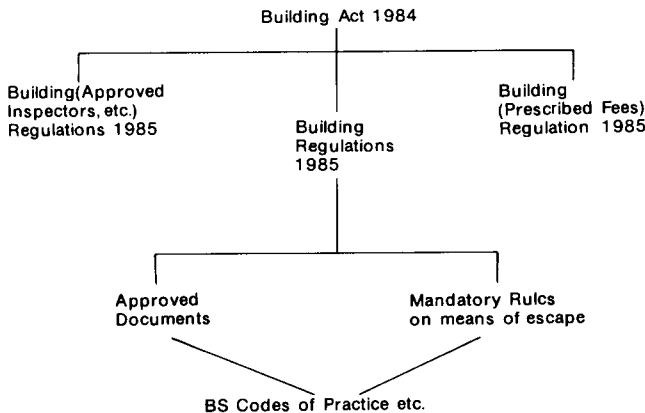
Building Act 1984

Building(Approved Inspectors, etc.) Regulations 1985

Building Regulations 1985

Building (Prescribed Fees) Regulation 1985

Approved Documents

Mandatory Rulcs on means of escape

BS Codes of Practice etc.